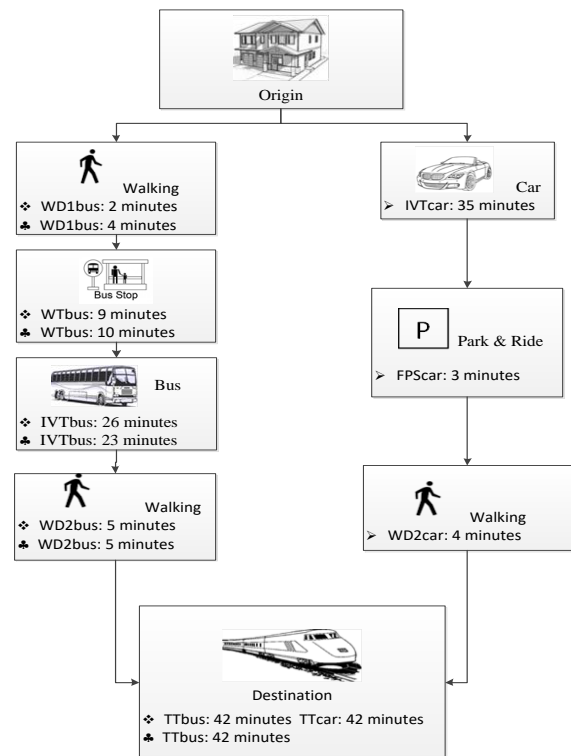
Origin

Walking
❖ WD1bus: 2 minutes
♣ WD1bus: 4 minutes

Bus Stop
❖ WTbus: 9 minutes
♣ WTbus: 10 minutes

Bus
❖ IVTbus: 26 minutes
♣ IVTbus: 23 minutes

Walking
❖ WD2bus: 5 minutes
♣ WD2bus: 5 minutes

Car
➢ IVTcar: 35 minutes

P Park & Ride
➢ FPScar: 3 minutes

Walking
➢ WD2car: 4 minutes

Destination
❖ TTbus: 42 minutes TTcar: 42 minutes
♣ TTbus: 42 minutes